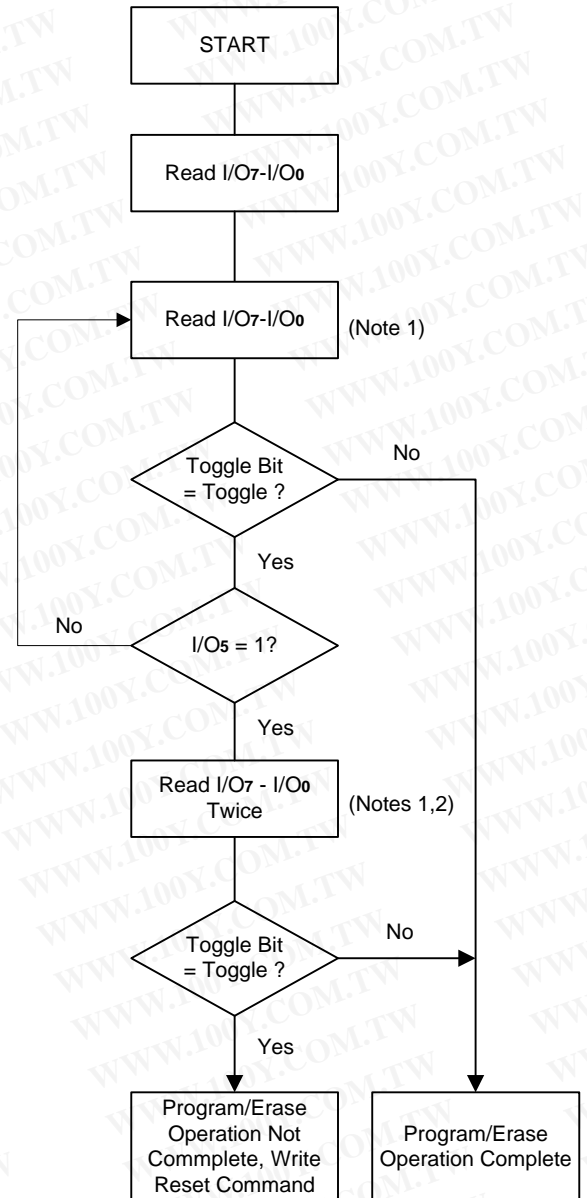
START

Read I/O$_7$-I/O$_0$

Read I/O$_7$-I/O$_0$

(Note 1)

Toggle Bit = Toggle ?

No

Yes

No

I/O$_5$ = 1?

Yes

Read I/O$_7$ - I/O$_0$ Twice

(Notes 1,2)

Toggle Bit = Toggle ?

No

Yes

Program/Erase Operation Not Commplete, Write Reset Command

Program/Erase Operation Complete

WWW.100Y.COM.TW